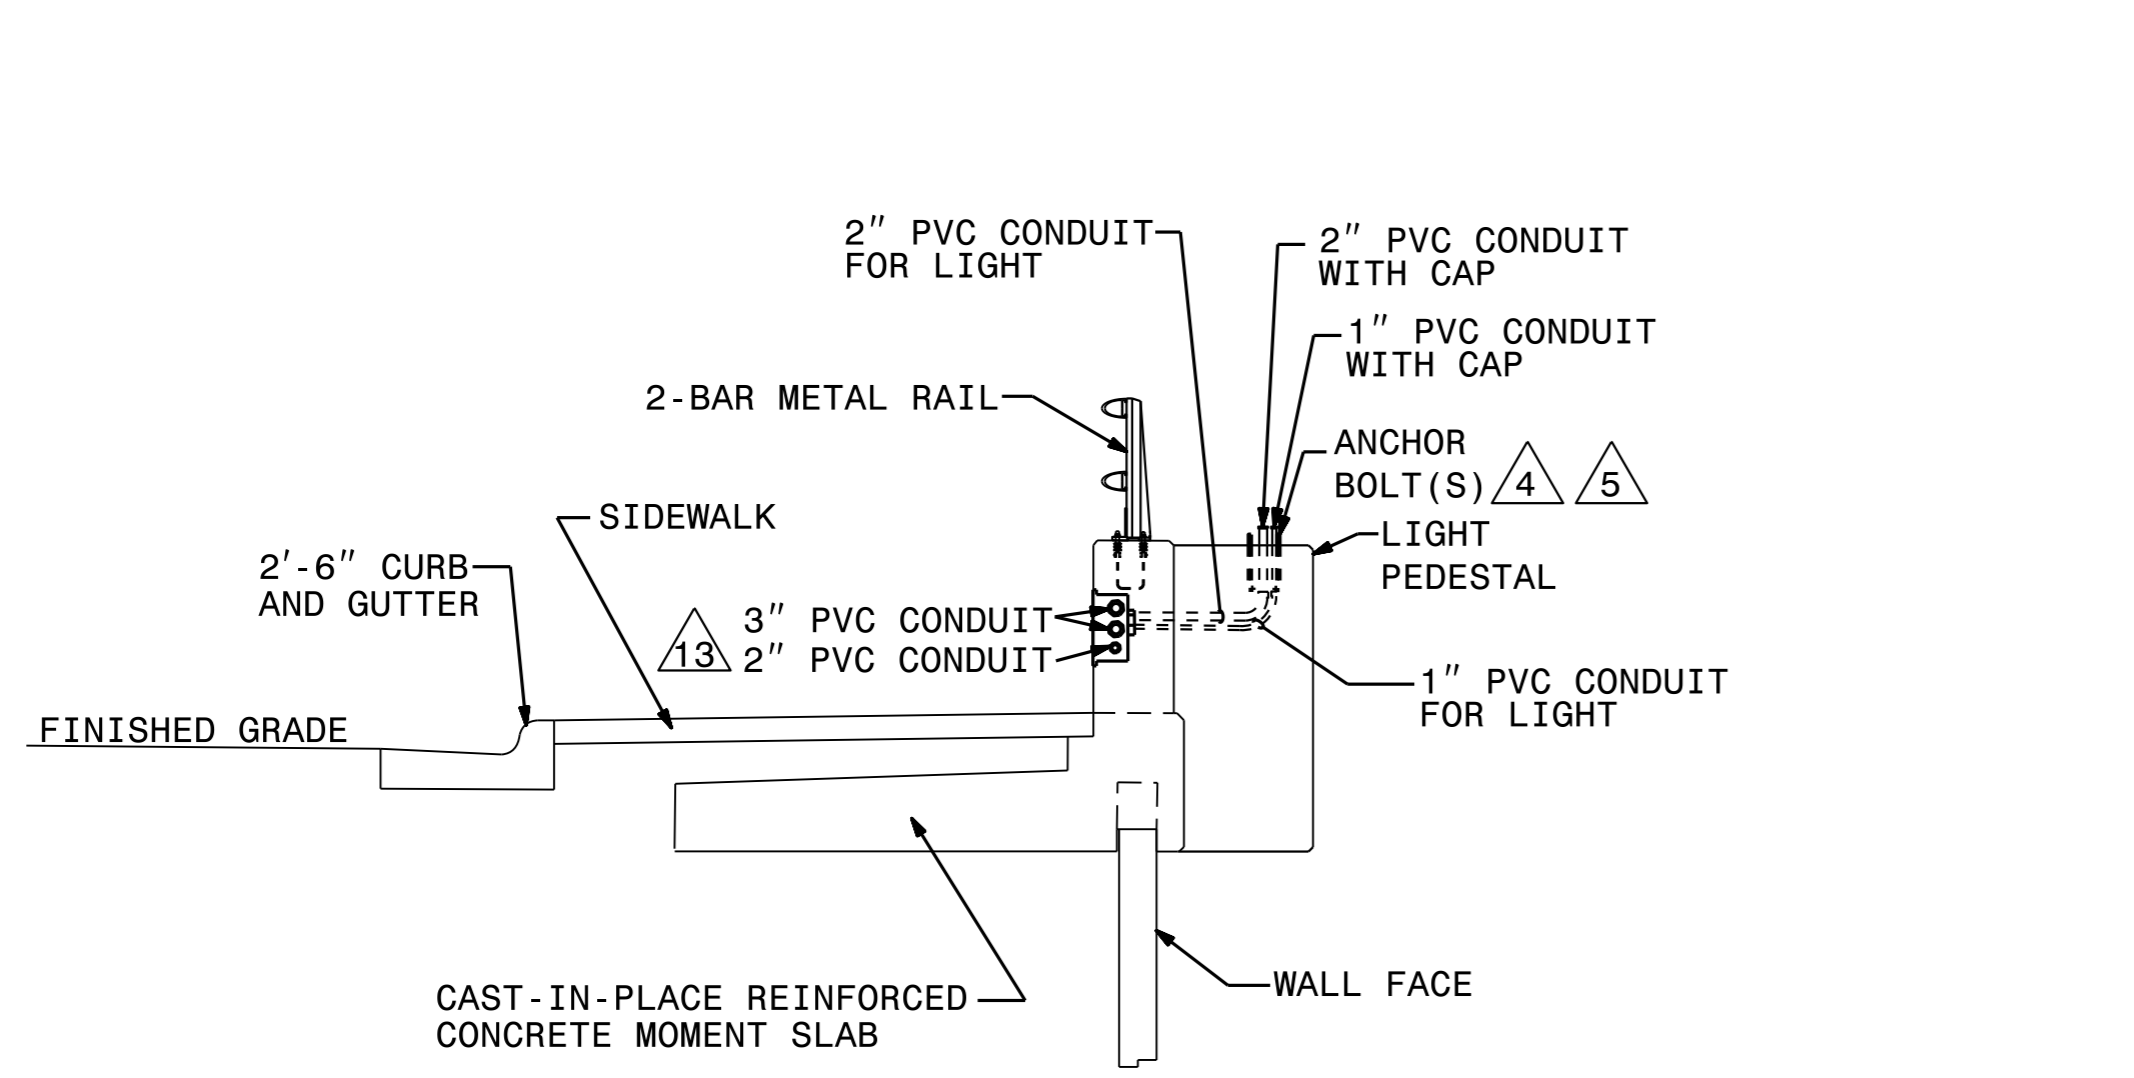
2″ PVC CONDUIT FOR LIGHT

2″ PVC CONDUIT WITH CAP

1″ PVC CONDUIT WITH CAP

2-BAR METAL RAIL

ANCHOR BOLT(S) 4 5

SIDEWALK

LIGHT PEDESTAL

2′-6″ CURB AND GUTTER

13 3″ PVC CONDUIT 2″ PVC CONDUIT

1″ PVC CONDUIT FOR LIGHT

FINISHED GRADE

WALL FACE

CAST-IN-PLACE REINFORCED CONCRETE MOMENT SLAB